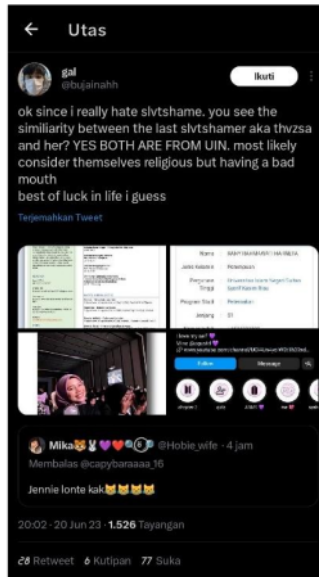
← Utas

gal
@bujainahh
Ikuti

ok since i really hate slvtshame. you see the similiarity between the last slvtshamer aka thvzsa and her? YES BOTH ARE FROM UIN. most likely consider themselves religious but having a bad mouth
best of luck in life i guess

Terjemahkan Tweet

Nama | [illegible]
Jenis Kelamin | Perempuan
Perguruan Tinggi | Universitas Islam Negeri Sultan Syarif Kasim Riau
Program Studi | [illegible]
Jenjang | S1

Follow
Message

Mika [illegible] @Hobie_wife · 4 jam
Membalas @capybaraaaa_16
Jennie lonte kak

20:02 · 20 Jun 23 · 1.526 Tayangan

28 Retweet 6 Kutipan 77 Suka